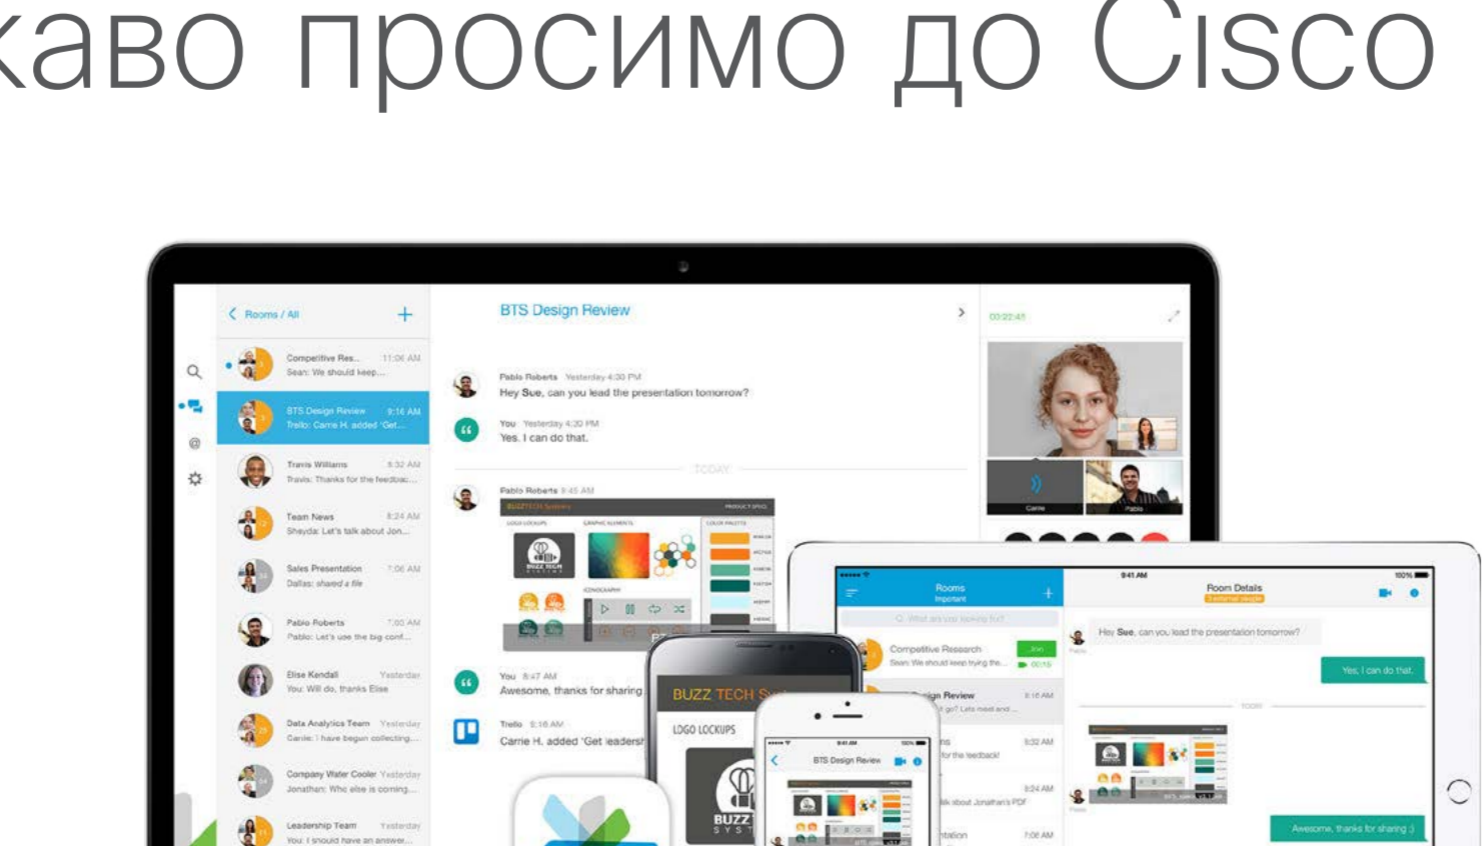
каво просимо до Cisco

Rooms / All

Competitive Res... 11:06 AM
Sean: We should keep...

BTS Design Review 9:16 AM
Trello: Carrie H. added "Get...

Travis Williams 8:32 AM
Travis: Thanks for the feedbac...

Team News 8:24 AM
Shayda: Let's talk about Jon...

Sales Presentation 7:06 AM
Dallas: shared a file

Pablo Roberts 7:00 AM
Pablo: Let's use the big conf...

Elise Kendall Yesterday
You: Will do, thanks Elise

Data Analytics Team Yesterday
Carrie: I have begun collecting...

Company Water Cooler Yesterday
Jonathan: Who else is coming...

Leadership Team Yesterday
You: I should have an answer...

BTS Design Review

Pablo Roberts Yesterday 4:30 PM
Hey Sue, can you lead the presentation tomorrow?

You Yesterday 4:30 PM
Yes, I can do that.

TODAY

Pablo Roberts 9:45 AM

You 8:47 AM
Awesome, thanks for sharing

Trello 9:16 AM
Carrie H. added "Get leaders

00:22:41

Carrie

Pablo

BUZZ TECH S

LOGO LOCKUPS

Rooms
Important

Competitive Research
Sean: We should keep trying the...

ign Review

Room Details

Hey Sue, can you lead the presentation tomorrow?

Yes, I can do that.

Awesome, thanks for sharing :)

9:41 AM

BTS Design Review